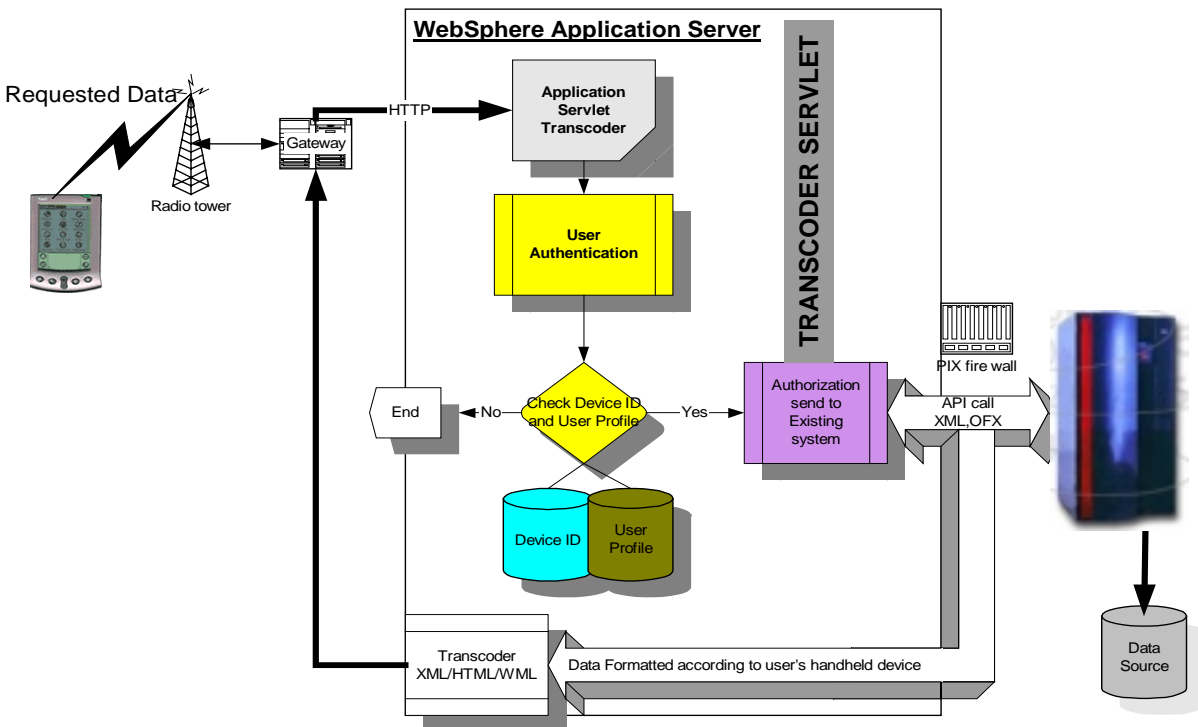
WebSphere Application Server

Requested Data

Radio tower

Gateway

HTTP

Application Servlet Transcoder

TRANSCODER SERVLET

User Authentication

PIX fire wall

End

No

Check Device ID and User Profile

Yes

Authorization send to Existing system

API call XML,OFX

Device ID

User Profile

Transcoder XML/HTML/WML

Data Formatted according to user's handheld device

Data Source